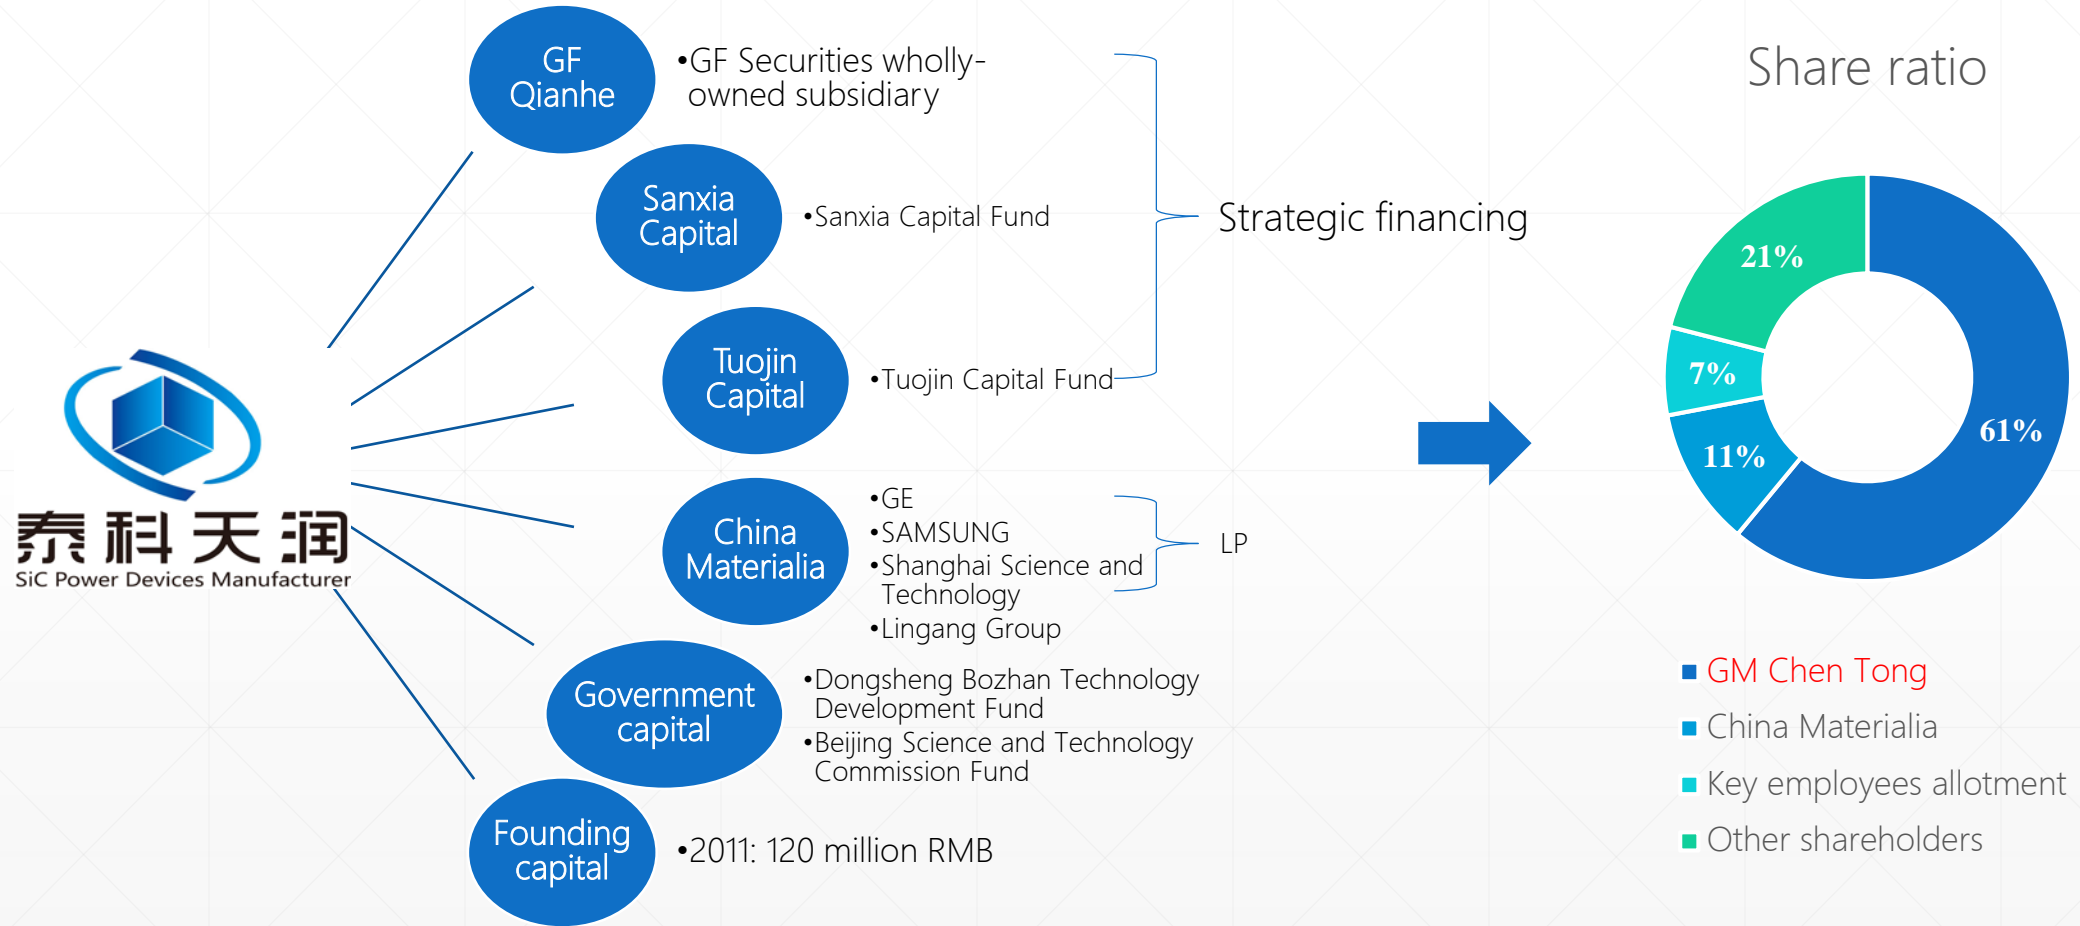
泰科天润
SiC Power Devices Manufacturer

GF Qianhe
•GF Securities wholly-owned subsidiary

Sanxia Capital
•Sanxia Capital Fund

Tuojin Capital
•Tuojin Capital Fund

Strategic financing

China Materialia
•GE
•SAMSUNG
•Shanghai Science and Technology
•Lingang Group

LP

Government capital
•Dongsheng Bozhan Technology Development Fund
•Beijing Science and Technology Commission Fund

Founding capital
•2011: 120 million RMB

Share ratio

21%
7%
11%
61%

GM Chen Tong
China Materialia
Key employees allotment
Other shareholders